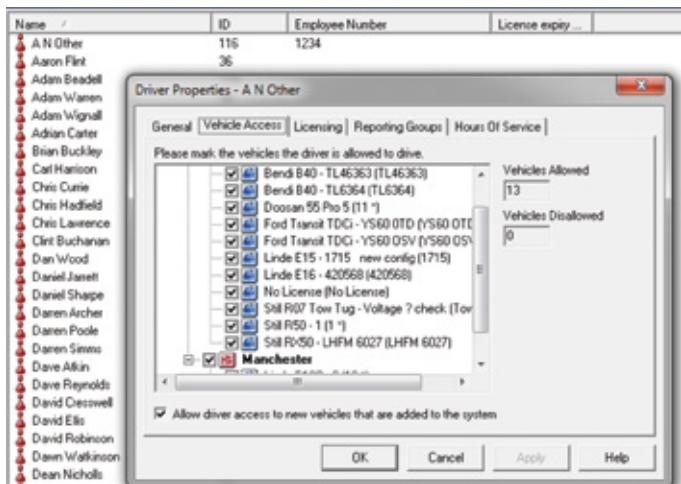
| Name | ID | Employee Number | Licence expiry ... |
|---|---|---|---|
| A N Other | 116 | 1234 | |
| Aaron Flint | 36 | | |

Adam Beadell
Adam Warren
Adam Wignall
Adrian Carter
Brian Buckley
Carl Harrison
Chris Currie
Chris Hadfield
Chris Lawrence
Clint Buchanan
Dan Wood
Daniel Jarrett
Daniel Sharpe
Darren Archer
Darren Poole
Darren Simms
Dave Atkin
Dave Reynolds
David Cresswell
David Ellis
David Robinson
Dawn Watkinson
Dean Nicholls

Driver Properties - A N Other

General | Vehicle Access | Licensing | Reporting Groups | Hours Of Service

Please mark the vehicles the driver is allowed to drive.

Bendi B40 - TL46363 (TL46363)
Bendi B40 - TL6364 (TL6364)
Doosan 55 Pro 5 (11 *)
Ford Transit TDCi - YS60 0TD (YS60 0TD
Ford Transit TDCi - YS60 0SV (YS60 0SV
Linde E15 - 1715 new config (1715)
Linde E16 - 420568 (420568)
No License (No License)
Still R07 Tow Tug - Voltage ? check (Tow
Still R50 - 1 (1 *)
Still RX50 - LHFM 6027 (LHFM 6027)
Manchester

Vehicles Allowed
13
Vehicles Disallowed
0

Allow driver access to new vehicles that are added to the system

OK Cancel Apply Help